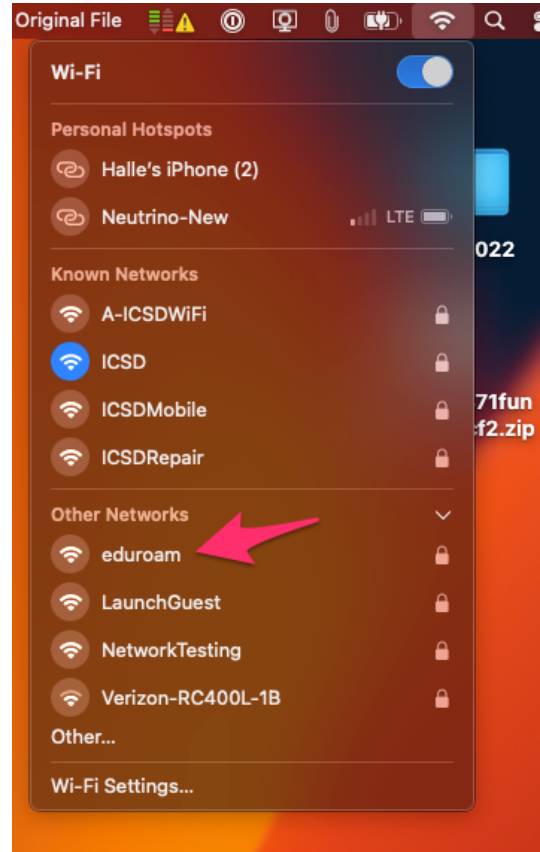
Original File

Wi-Fi

Personal Hotspots
Halle's iPhone (2)
Neutrino-New LTE

Known Networks
A-ICSDWiFi
ICSD
ICSDMobile
ICSDRepair

Other Networks
eduroam
LaunchGuest
NetworkTesting
Verizon-RC400L-1B
Other...

Wi-Fi Settings...

022

71fun
f2.zip